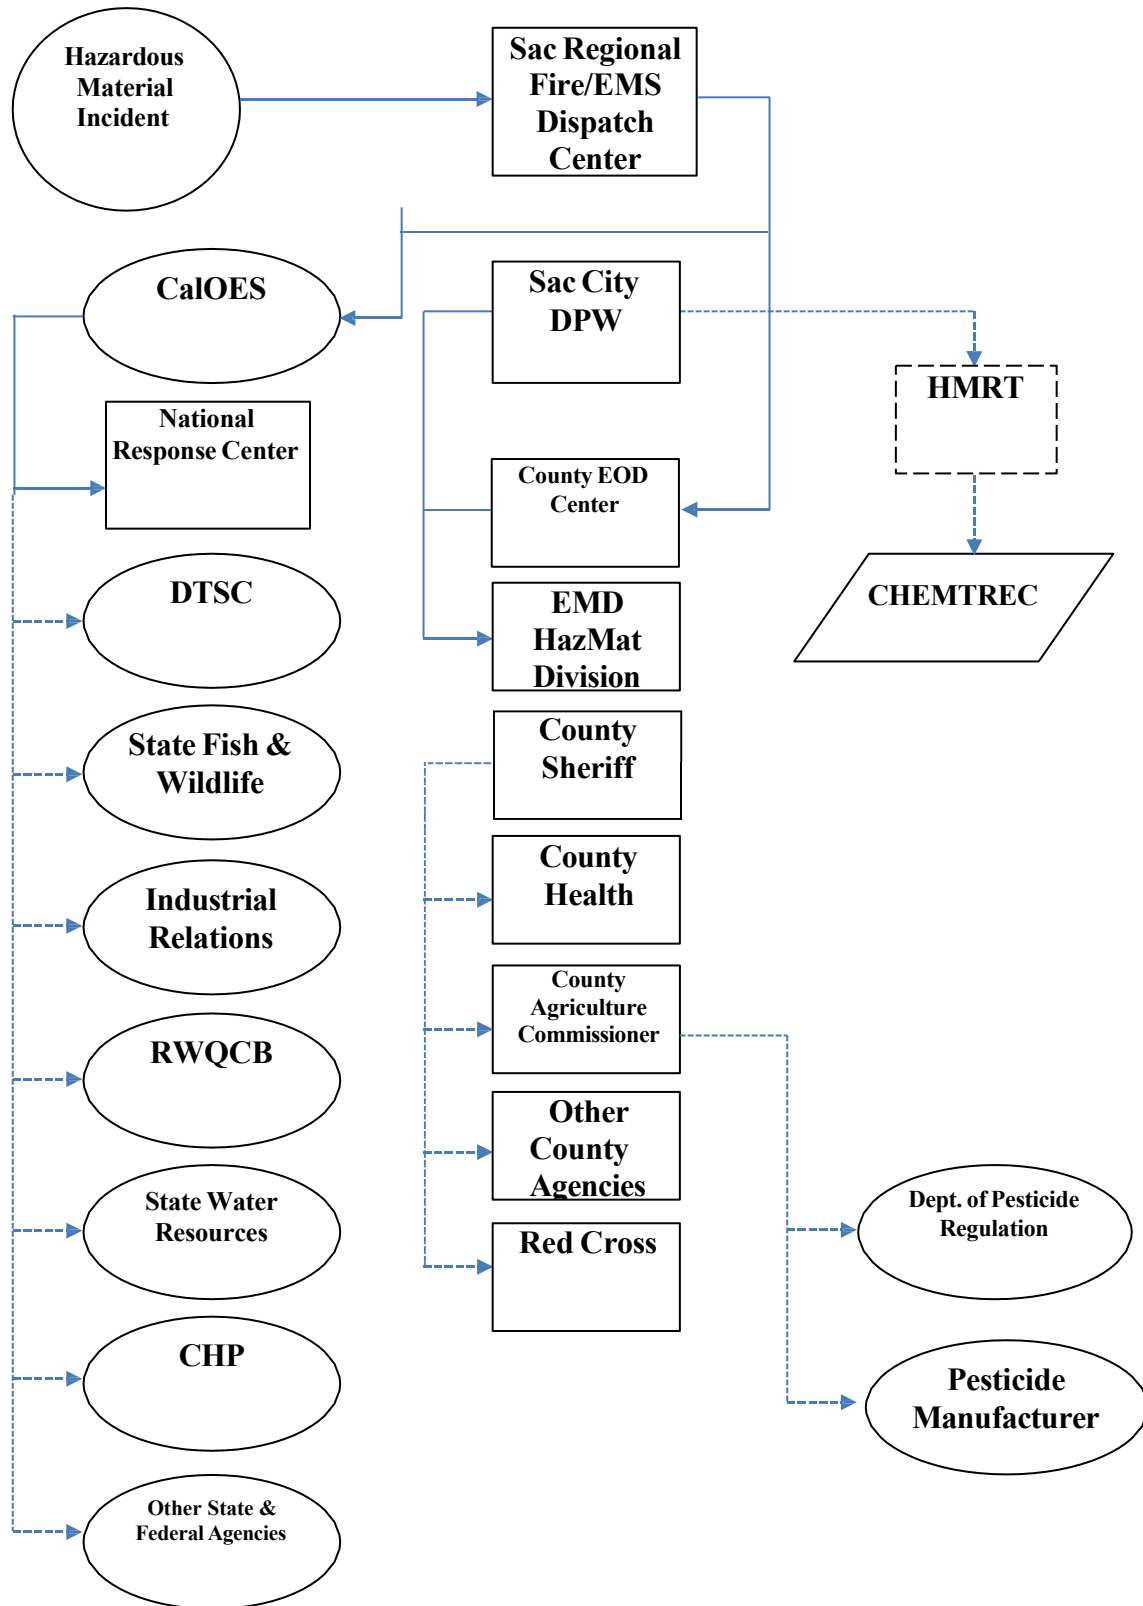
Hazardous Material Incident

Sac Regional Fire/EMS Dispatch Center

CalOES

Sac City DPW

HMRT

National Response Center

County EOD Center

CHEMTREC

DTSC

EMD HazMat Division

State Fish & Wildlife

County Sheriff

County Health

Industrial Relations

County Agriculture Commissioner

RWQCB

Other County Agencies

State Water Resources

Red Cross

Dept. of Pesticide Regulation

CHP

Pesticide Manufacturer

Other State & Federal Agencies